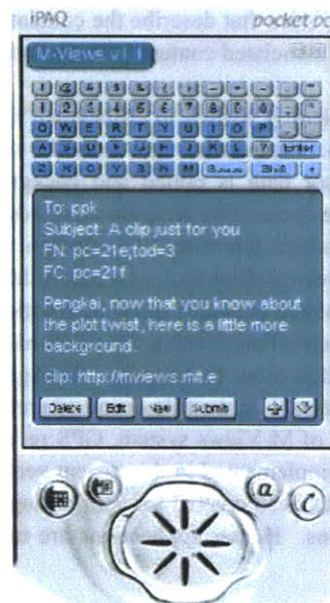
iPAQ pocket pc

M-Views v1.1

Q W E R T Y U I O P

A S D F G H J K L Enter

Z X C V B N M Space Shift

To: ppk
Subject: A clip just for you
FN: pc=21e;tod=3
FC: pc=21f

Pengkai, now that you know about the plot twist, here is a little more background.

clip: http://mviews.mit.e

Delete Edit New Submit